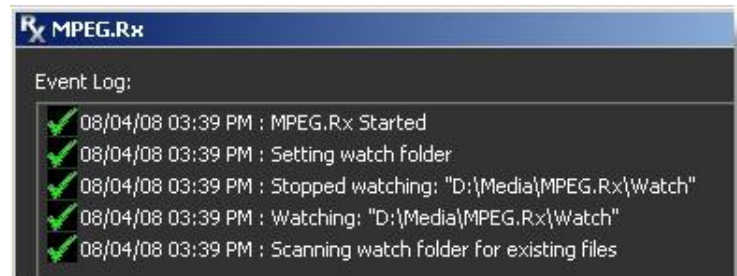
MPEG.Rx

Event Log:

08/04/08 03:39 PM : MPEG.Rx Started
08/04/08 03:39 PM : Setting watch folder
08/04/08 03:39 PM : Stopped watching: "D:\Media\MPEG.Rx\Watch"
08/04/08 03:39 PM : Watching: "D:\Media\MPEG.Rx\Watch"
08/04/08 03:39 PM : Scanning watch folder for existing files